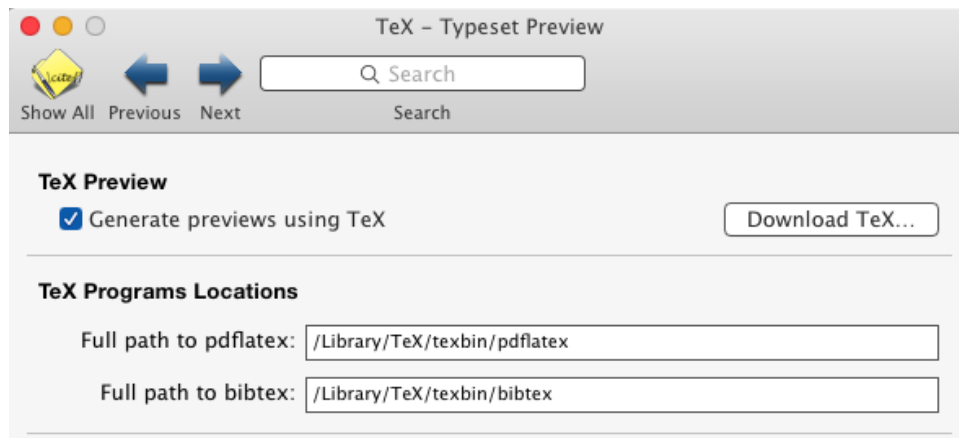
TeX – Typeset Preview

cite

Show All Previous Next

Search

Search

TeX Preview

Generate previews using TeX

Download TeX...

TeX Programs Locations

Full path to pdflatex: /Library/TeX/texbin/pdflatex

Full path to bibtex: /Library/TeX/texbin/bibtex